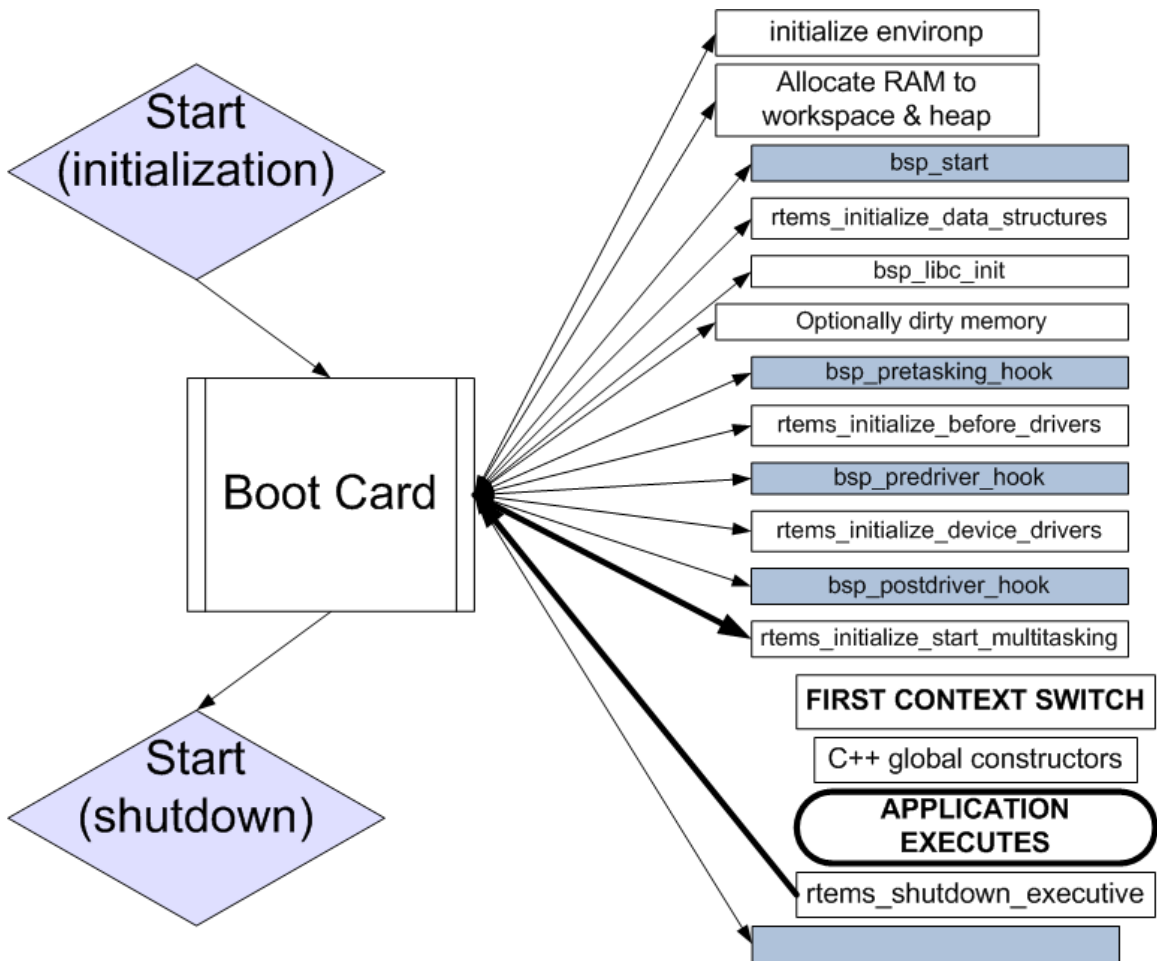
Start (initialization)

Boot Card

Start (shutdown)

initialize environp

Allocate RAM to workspace & heap

bsp_start

rtems_initialize_data_structures

bsp_libc_init

Optionally dirty memory

bsp_pretasking_hook

rtems_initialize_before_drivers

bsp_predriver_hook

rtems_initialize_device_drivers

bsp_postdriver_hook

rtems_initialize_start_multitasking

FIRST CONTEXT SWITCH

C++ global constructors

APPLICATION EXECUTES

rtems_shutdown_executive